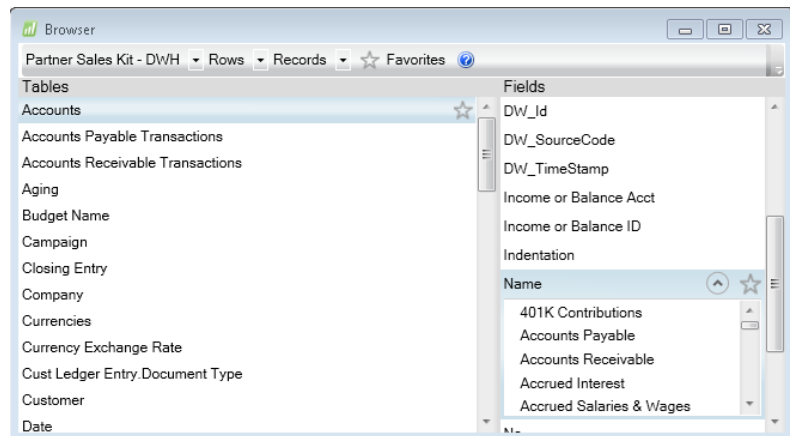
Browser

Partner Sales Kit - DWH Rows Records Favorites

Tables
Accounts
Accounts Payable Transactions
Accounts Receivable Transactions
Aging
Budget Name
Campaign
Closing Entry
Company
Currencies
Currency Exchange Rate
Cust Ledger Entry.Document Type
Customer
Date

Fields
DW_Id
DW_SourceCode
DW_TimeStamp
Income or Balance Acct
Income or Balance ID
Indentation
Name
401K Contributions
Accounts Payable
Accounts Receivable
Accrued Interest
Accrued Salaries & Wages
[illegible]